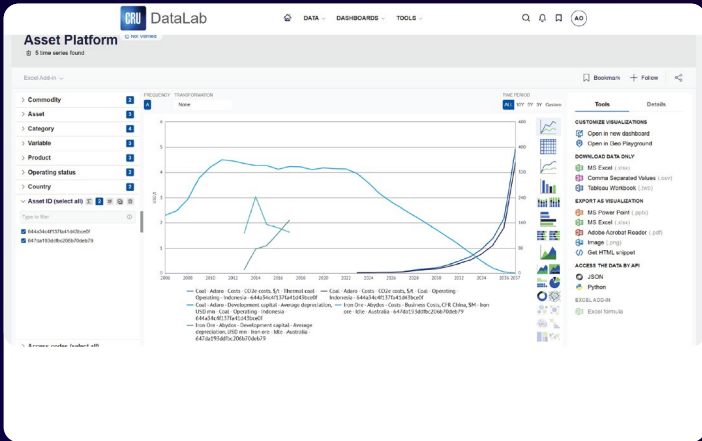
CRU DataLab

DATA ⌄ DASHBOARDS ⌄ TOOLS ⌄

AO

Asset Platform

Not Verified

5 time series found

Excel Add-in ⌄

Bookmark + Follow

Commodity 2
Asset 1
Category 4
Variable 3
Product 3
Operating status 2
Country 2
Asset ID (select all) 2

Type to filter

644a34c4f137fa41d43bce0f
647da193ddf5c206b70deb79

FREQUENCY TRANSFORMATION

A None

TIME PERIOD

All 10Y 7Y 5Y Custom

Tools Details

CUSTOMIZE VISUALIZATIONS
Open in new dashboard
Open in Geo Playground

DOWNLOAD DATA ONLY
MS Excel (.xlsx)
Comma Separated Values (.csv)
Tableau Workbook (.twb)

EXPORT AS VISUALIZATION
MS Power Point (.pptx)
MS Excel (.xlsx)
Adobe Acrobat Reader (.pdf)
Image (.png)
Get HTML snippet

ACCESS THE DATA BY API
JSON
Python

EXCEL ADD-IN
Excel formula

5
4
3
2
1
0

480
400
320
240
160
80
0

2006 2008 2010 2012 2014 2016 2018 2020 2022 2024 2026 2028 2030 2032 2034 2036 2037

Coal - Adaro - Costs - CO2e costs, $/t - Thermal coal - Operating - Indonesia - 644a34c4f137fa41d43bce0f
Coal - Adaro - Costs - CO2e costs, $/t - Coal - Operating - Indonesia - 644a34c4f137fa41d43bce0f
Coal - Adaro - Development capital - Average depreciation, USD mn - Coal - Operating - Indonesia - 644a34c4f137fa41d43bce0f
Iron Ore - Abydos - Costs - Business Costs, CFR China, $M - Iron ore - Idle - Australia - 647da193ddf5c206b70deb79
Iron Ore - Abydos - Development capital - Average depreciation, USD mn - Iron ore - Idle - Australia - 647da193ddf5c206b70deb79

Access codes (select all)